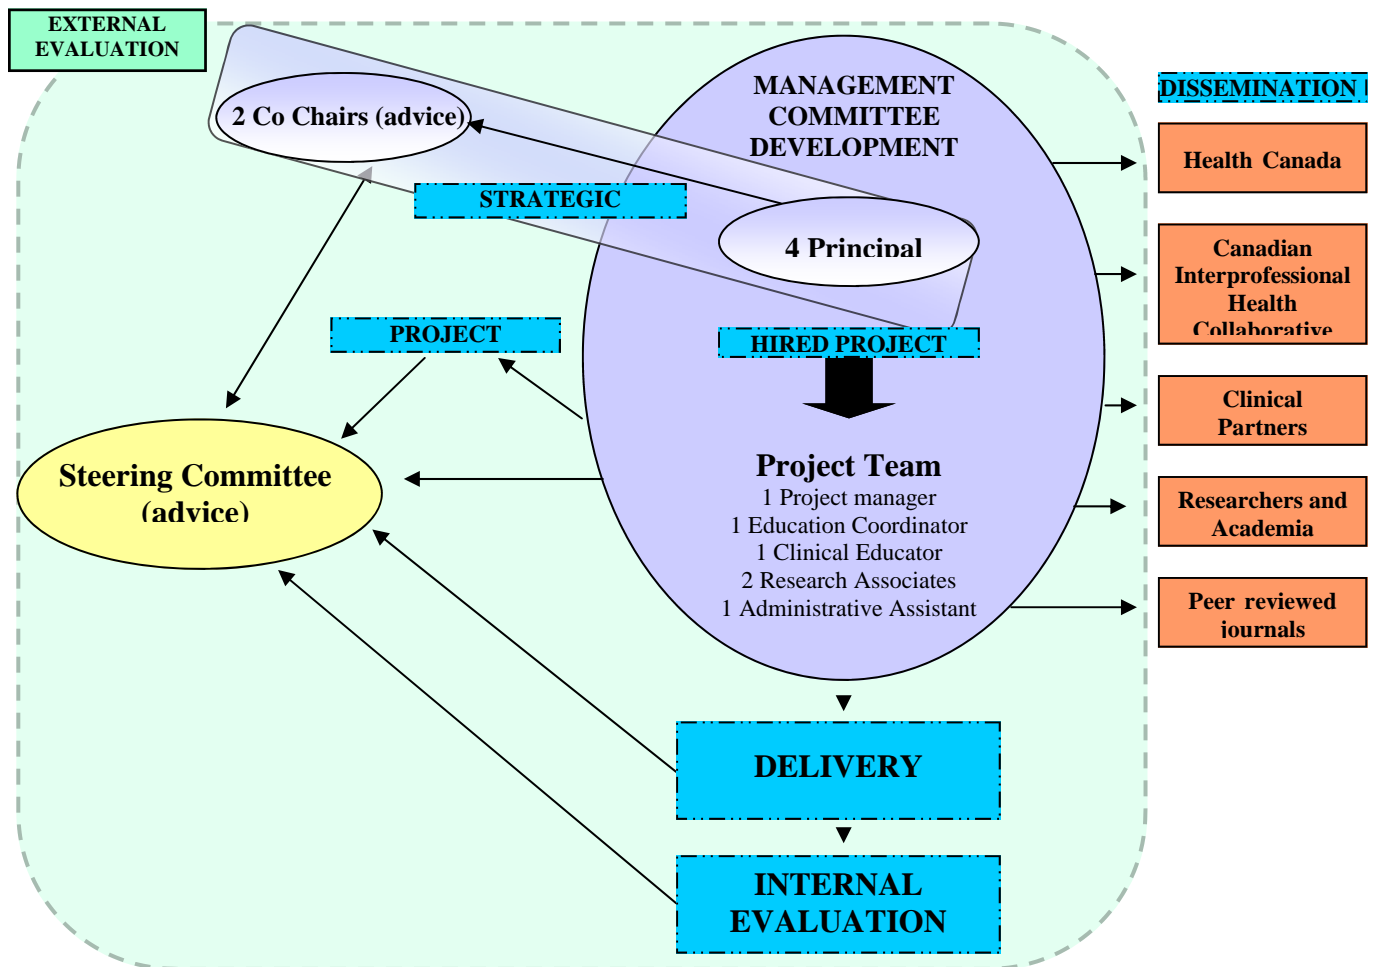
EXTERNAL EVALUATION

2 Co Chairs (advice)

MANAGEMENT COMMITTEE DEVELOPMENT

DISSEMINATION

STRATEGIC

4 Principal

PROJECT

HIRED PROJECT

Health Canada

Canadian Interprofessional Health Collaborative

Clinical Partners

Researchers and Academia

Peer reviewed journals

Steering Committee (advice)

Project Team
1 Project manager
1 Education Coordinator
1 Clinical Educator
2 Research Associates
1 Administrative Assistant

DELIVERY

INTERNAL EVALUATION